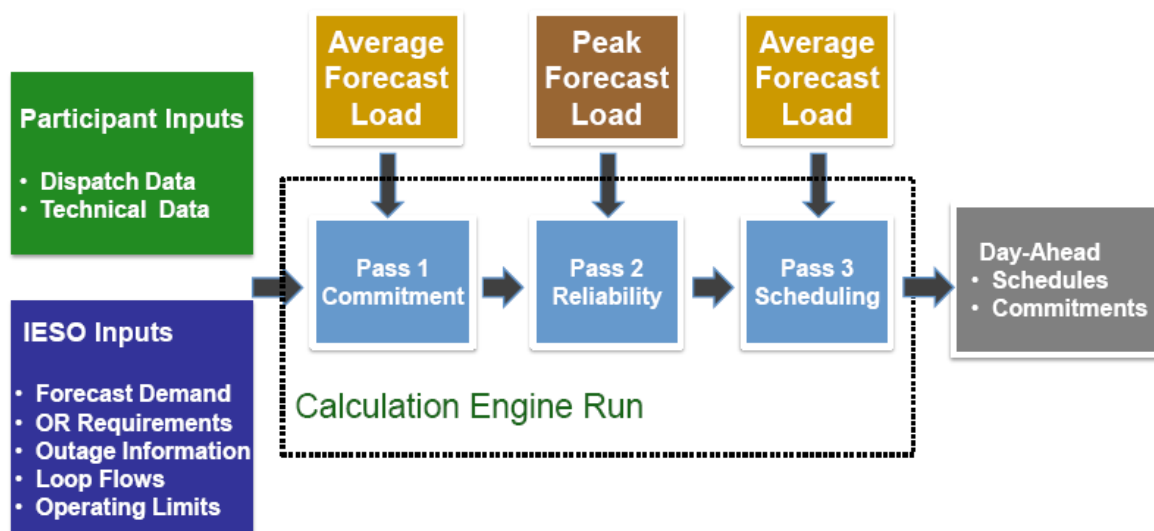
Participant Inputs

• Dispatch Data
• Technical Data

IESO Inputs

• Forecast Demand
• OR Requirements
• Outage Information
• Loop Flows
• Operating Limits

Average Forecast Load

Peak Forecast Load

Average Forecast Load

Pass 1 Commitment

Pass 2 Reliability

Pass 3 Scheduling

Calculation Engine Run

Day-Ahead
• Schedules
• Commitments